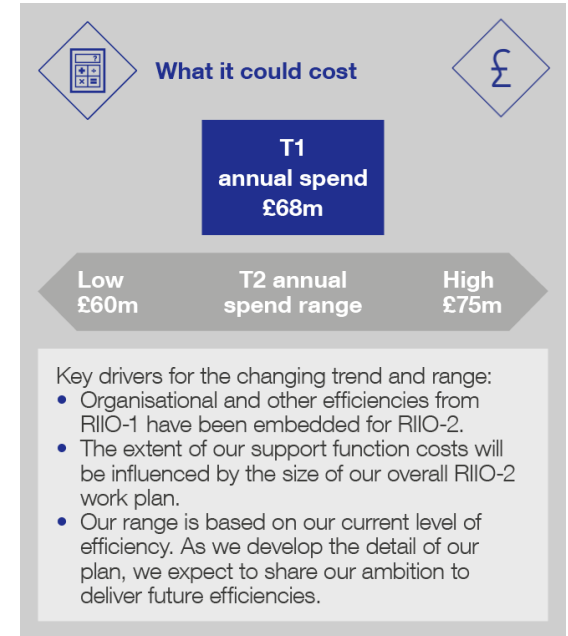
What it could cost

T1
annual spend
£68m

Low
£60m

T2 annual
spend range

High
£75m

Key drivers for the changing trend and range:
• Organisational and other efficiencies from RIIO-1 have been embedded for RIIO-2.
• The extent of our support function costs will be influenced by the size of our overall RIIO-2 work plan.
• Our range is based on our current level of efficiency. As we develop the detail of our plan, we expect to share our ambition to deliver future efficiencies.